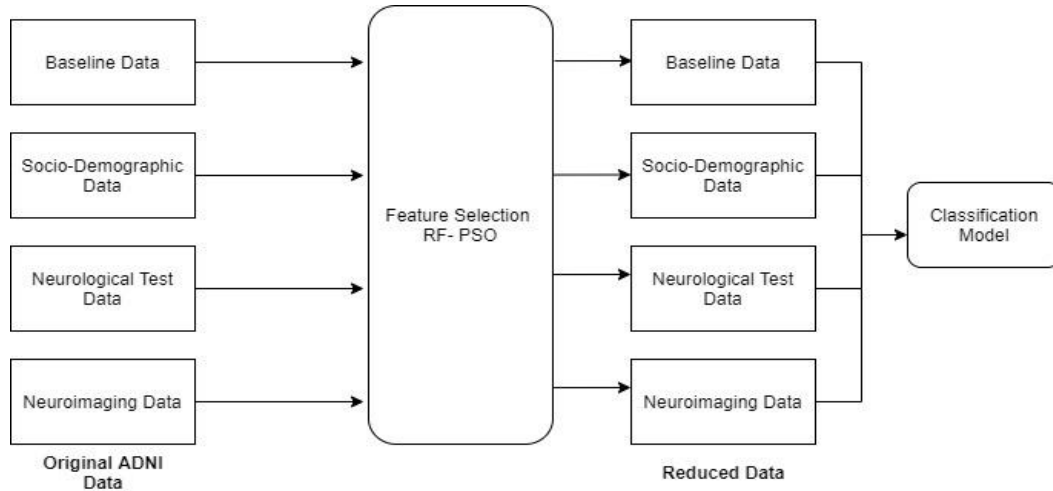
Baseline Data

Socio-Demographic Data

Neurological Test Data

Neuroimaging Data

Original ADNI Data

Feature Selection RF- PSO

Baseline Data

Socio-Demographic Data

Neurological Test Data

Neuroimaging Data

Reduced Data

Classification Model